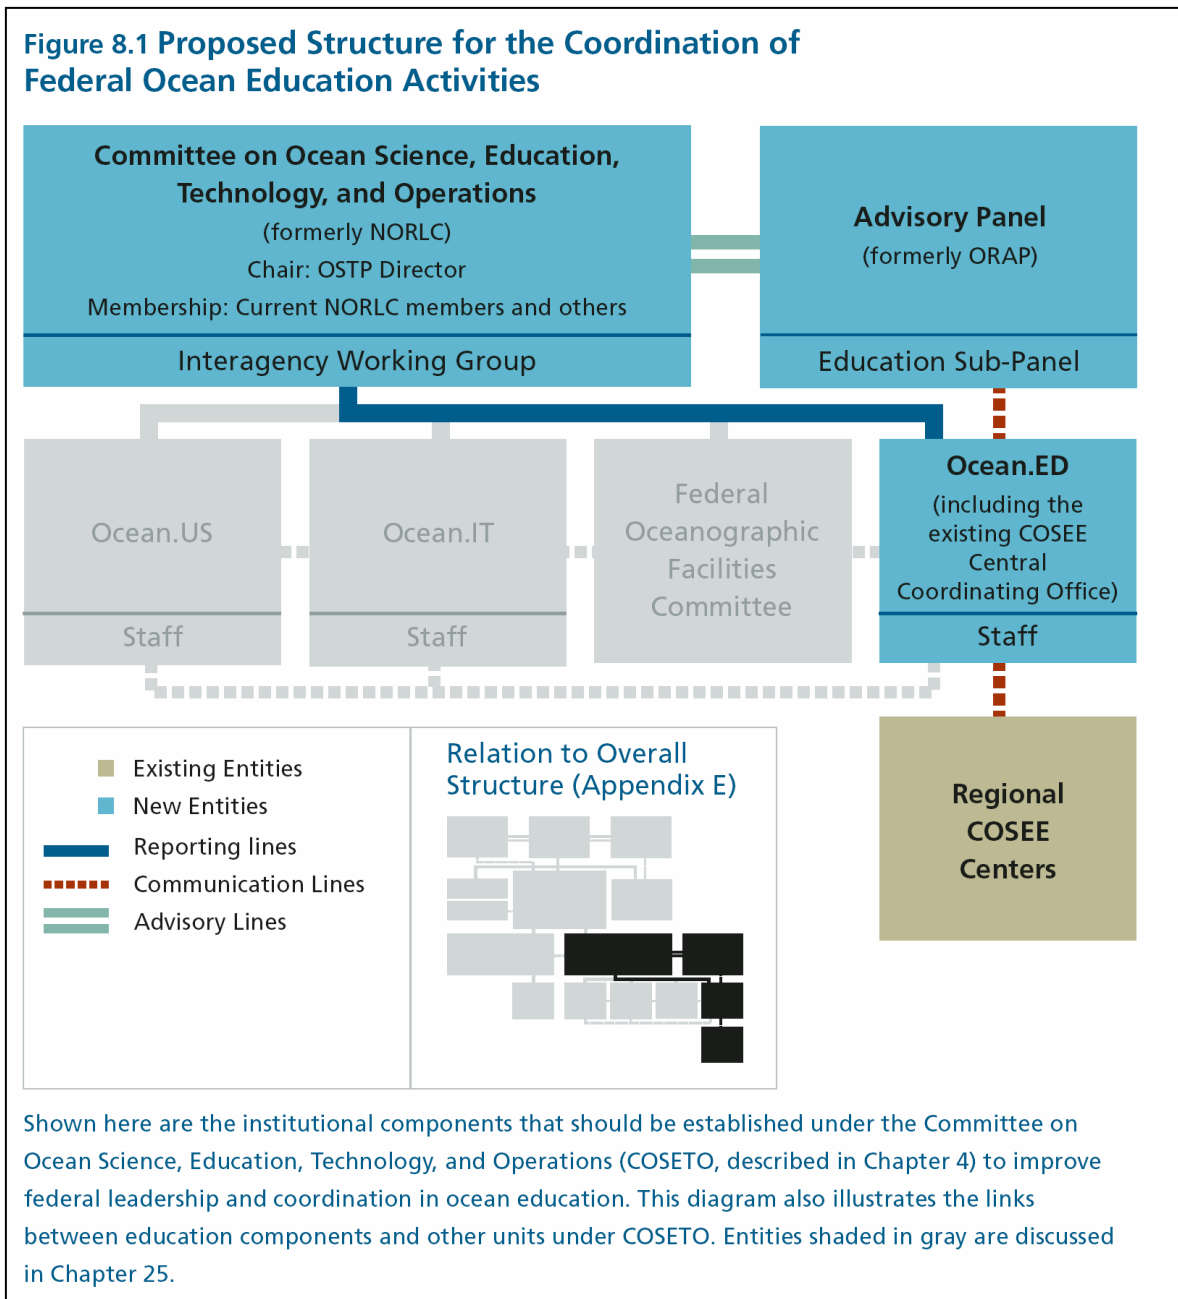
Figure 8.1 Proposed Structure for the Coordination of Federal Ocean Education Activities

Committee on Ocean Science, Education, Technology, and Operations
(formerly NORLC)
Chair: OSTP Director
Membership: Current NORLC members and others

Interagency Working Group

Advisory Panel
(formerly ORAP)

Education Sub-Panel

Ocean.US

Staff

Ocean.IT

Staff

Federal Oceanographic Facilities Committee

Ocean.ED
(including the existing COSEE Central Coordinating Office)

Staff

Regional COSEE Centers

Existing Entities
New Entities
Reporting lines
Communication Lines
Advisory Lines

Relation to Overall Structure (Appendix E)

Shown here are the institutional components that should be established under the Committee on Ocean Science, Education, Technology, and Operations (COSETO, described in Chapter 4) to improve federal leadership and coordination in ocean education. This diagram also illustrates the links between education components and other units under COSETO. Entities shaded in gray are discussed in Chapter 25.